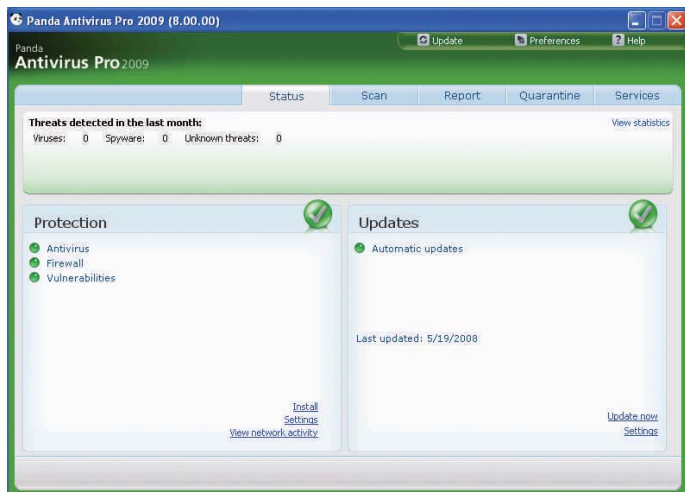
Panda Antivirus Pro 2009 (8.00.00)

Update Preferences Help

Panda
Antivirus Pro 2009

Status Scan Report Quarantine Services

Threats detected in the last month:
Viruses: 0 Spyware: 0 Unknown threats: 0

View statistics

Protection

Antivirus
Firewall
Vulnerabilities

Install
Settings
View network activity

Updates

Automatic updates

Last updated: 5/19/2008

Update now
Settings